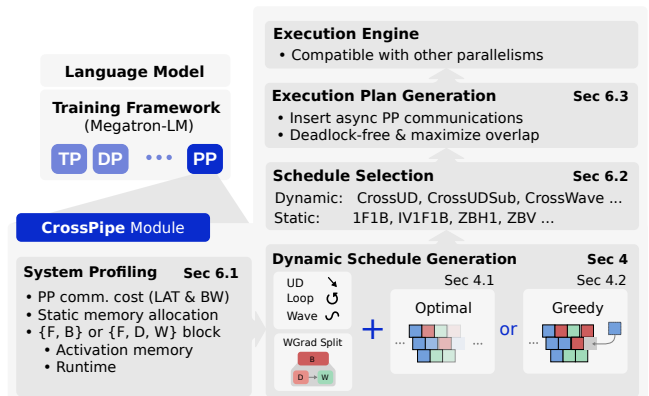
Language Model

Training Framework
(Megatron-LM)

TP DP ••• PP

CrossPipe Module

System Profiling Sec 6.1
• PP comm. cost (LAT & BW)
• Static memory allocation
• {F, B} or {F, D, W} block
• Activation memory
• Runtime

Execution Engine
• Compatible with other parallelisms

Execution Plan Generation Sec 6.3
• Insert async PP communications
• Deadlock-free & maximize overlap

Schedule Selection Sec 6.2
Dynamic: CrossUD, CrossUDSub, CrossWave ...
Static: 1F1B, IV1F1B, ZBH1, ZBV ...

Dynamic Schedule Generation Sec 4
UD
Loop
Wave

WGrad Split
B
D W

+

Sec 4.1
Optimal
...
...

or

Sec 4.2
Greedy
...